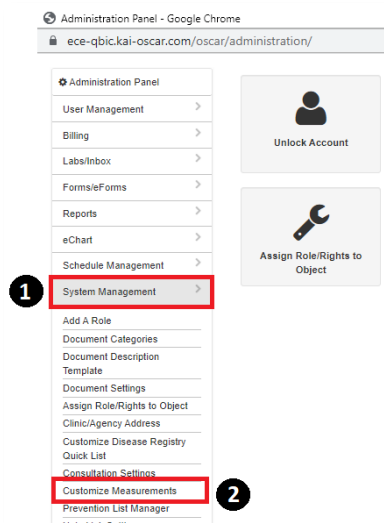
Administration Panel - Google Chrome
ece-qbic.kai-oscar.com/oscar/administration/

Administration Panel
User Management
Billing
Labs/Inbox
Forms/eForms
Reports
eChart
Schedule Management
1
System Management
Add A Role
Document Categories
Document Description Template
Document Settings
Assign Role/Rights to Object
Clinic/Agency Address
Customize Disease Registry Quick List
Consultation Settings
Customize Measurements
2
Prevention List Manager

Unlock Account

Assign Role/Rights to Object